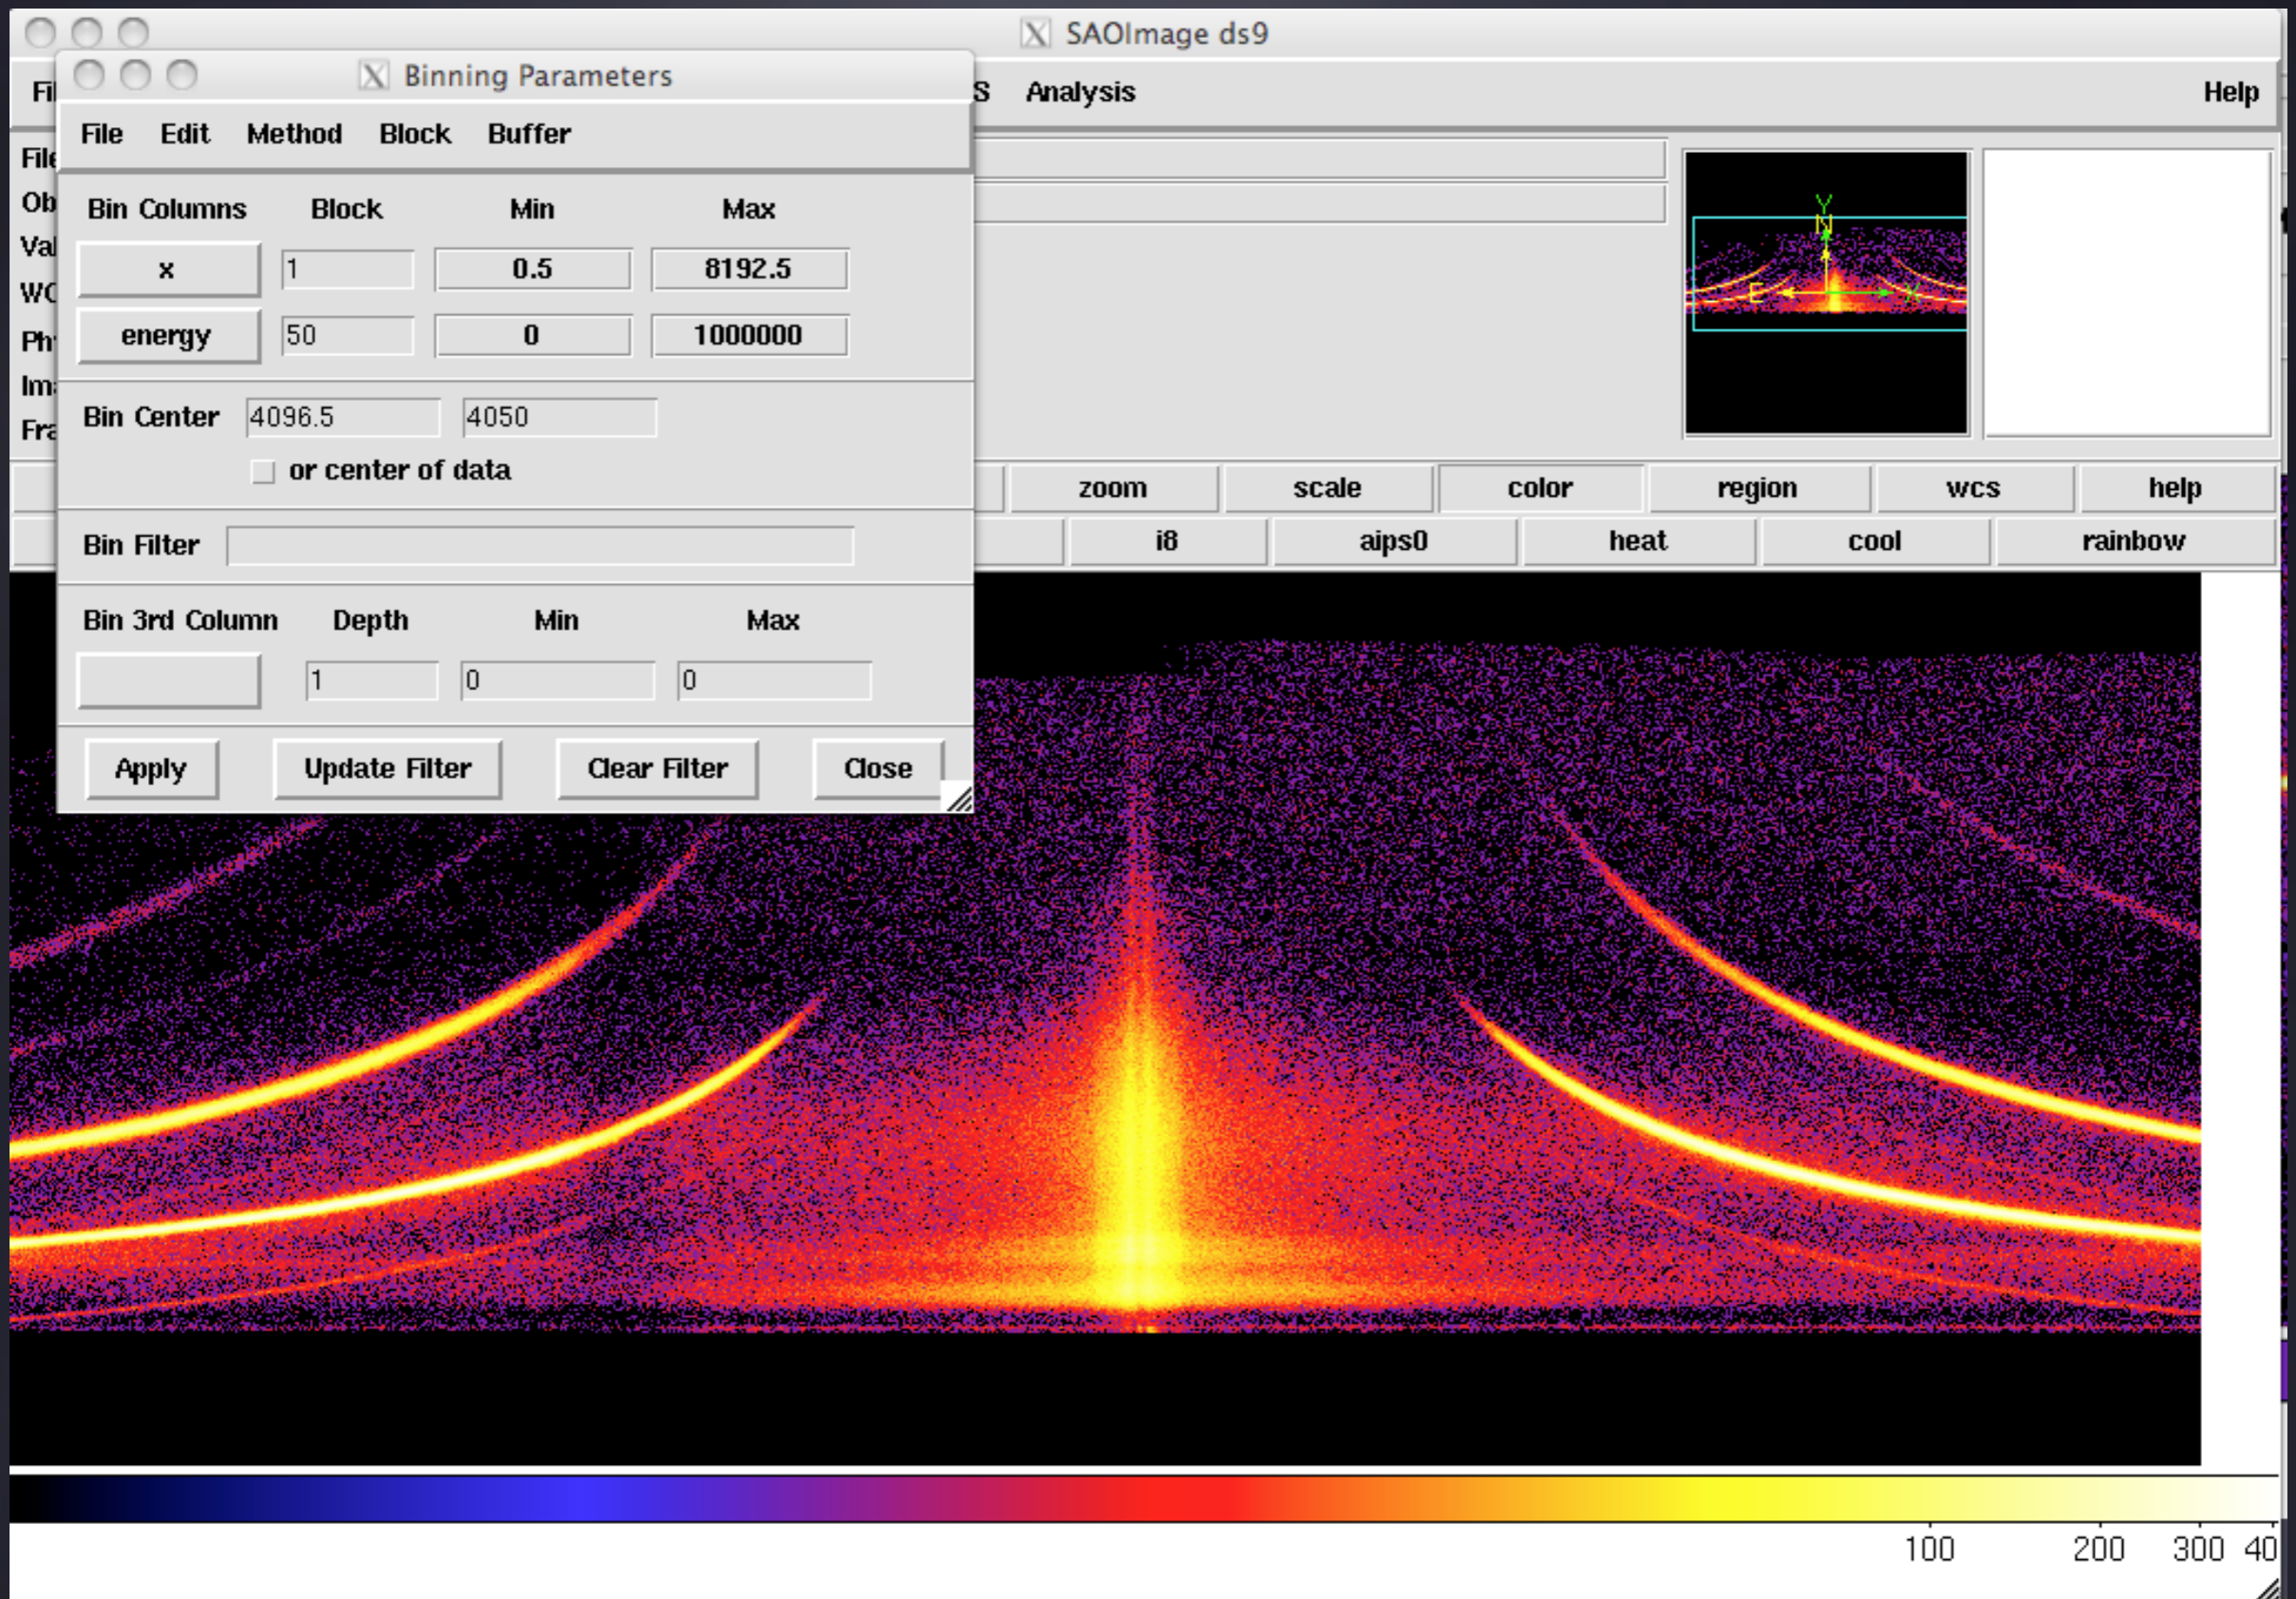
SAOImage ds9

Fi S Analysis Help

File
Ob
Val
WC
Ph
Im
Fra

Binning Parameters

File Edit Method Block Buffer

| Bin Columns | Block | Min | Max |
|---|---|---|---|
| x | 1 | 0.5 | 8192.5 |
| energy | 50 | 0 | 1000000 |

Bin Center 4096.5 4050

or center of data

Bin Filter

| Bin 3rd Column | Depth | Min | Max |
|---|---|---|---|
| | 1 | 0 | 0 |

Apply Update Filter Clear Filter Close

Y N E X

zoom scale color region wcs help

i8 aips0 heat cool rainbow

100 200 300 40